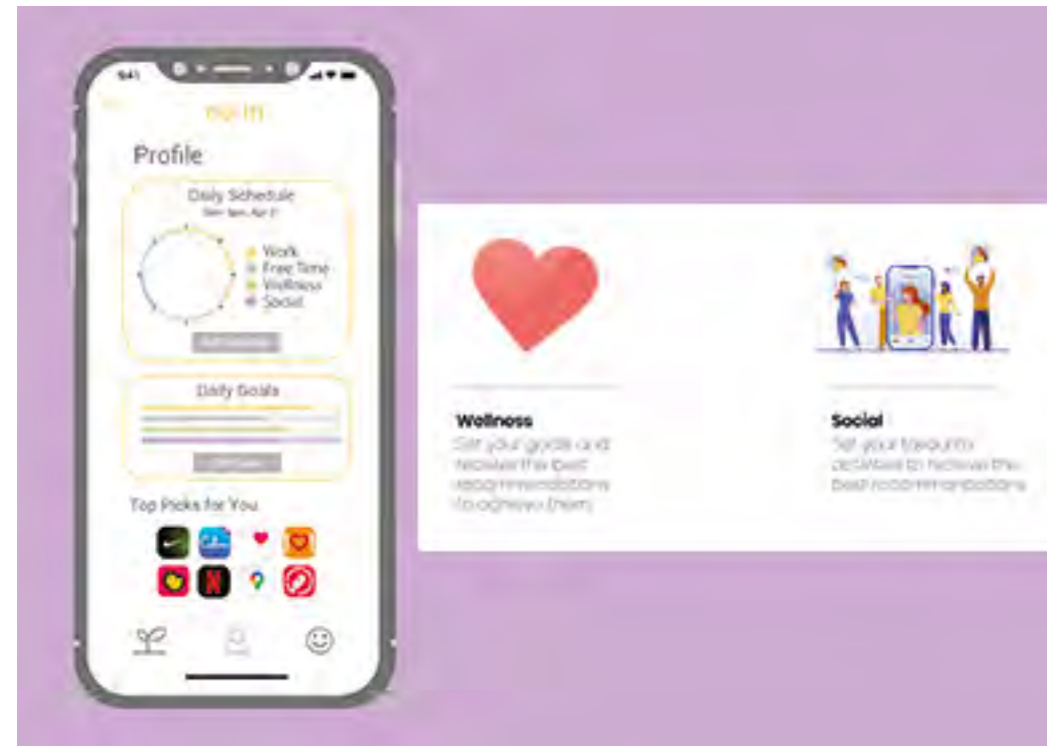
9:41

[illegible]

Profile

Daily Schedule

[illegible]

Work
Free Time
Wellness
Social

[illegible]

Daily Goals

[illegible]

Top Picks for You

Wellness
Set your goals and receive the best recommendations to achieve them

Social
Set your favourite activities to receive the best recommendations